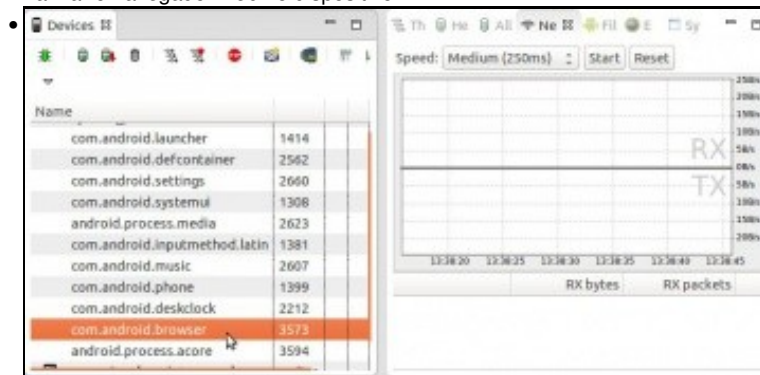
Devices

Name

| | |
|---|---|
| com.android.launcher | 1414 |
| com.android.defcontainer | 2562 |
| com.android.settings | 2660 |
| com.android.systemui | 1308 |
| android.process.media | 2623 |
| com.android.inputmethod.latin | 1381 |
| com.android.music | 2607 |
| com.android.phone | 1399 |
| com.android.deskclock | 2212 |
| com.android.browser | 3573 |
| android.process.acore | 3594 |

Th He All Ne Fil E Sy

Speed: Medium (250ms) Start Reset

250b/s 200b/s 150b/s 100b/s 50b/s 0B/s 50b/s 100b/s 150b/s 200b/s

RX

TX

13:38:20 13:38:25 13:38:30 13:38:35 13:38:40 13:38:45

RX bytes RX packets